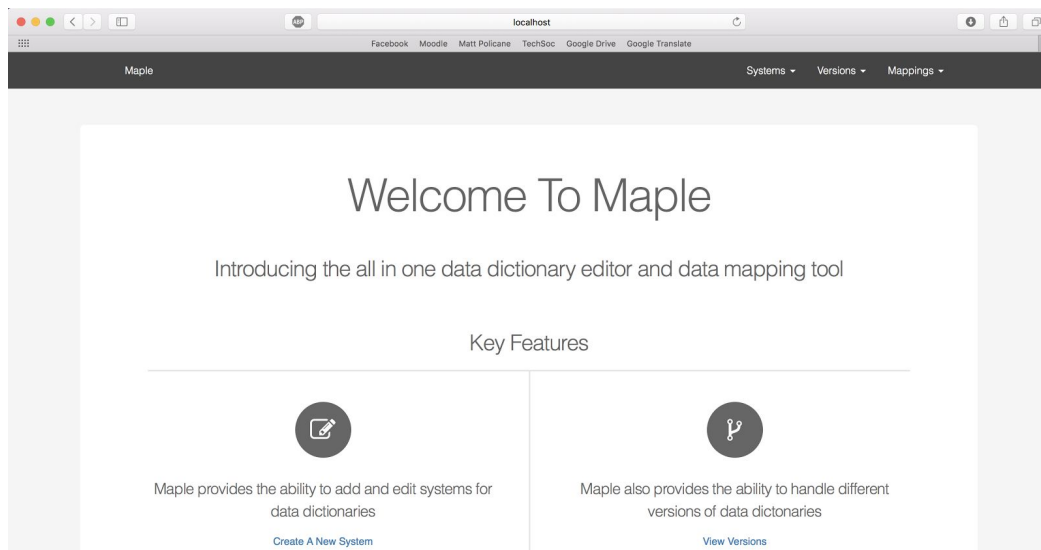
ABP localhost

Facebook Moodle Matt Policane TechSoc Google Drive Google Translate

Maple

Systems ▾ Versions ▾ Mappings ▾

Welcome To Maple

Introducing the all in one data dictionary editor and data mapping tool

Key Features

Maple provides the ability to add and edit systems for data dictionaries

Create A New System

Maple also provides the ability to handle different versions of data dictonaries

View Versions